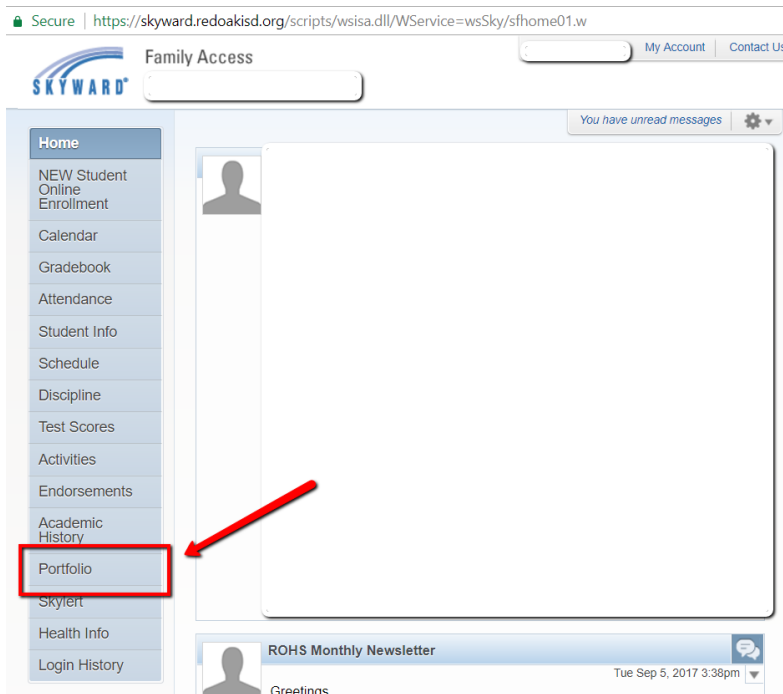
Secure | https://skyward.redoakisd.org/scripts/wsisa.dll/WService=wsSky/sfhome01.w

SKYWARD

Family Access

My Account | Contact Us

You have unread messages

Home
NEW Student Online Enrollment
Calendar
Gradebook
Attendance
Student Info
Schedule
Discipline
Test Scores
Activities
Endorsements
Academic History
Portfolio
Skylert
Health Info
Login History

ROHS Monthly Newsletter
Tue Sep 5, 2017 3:38pm
Greetings